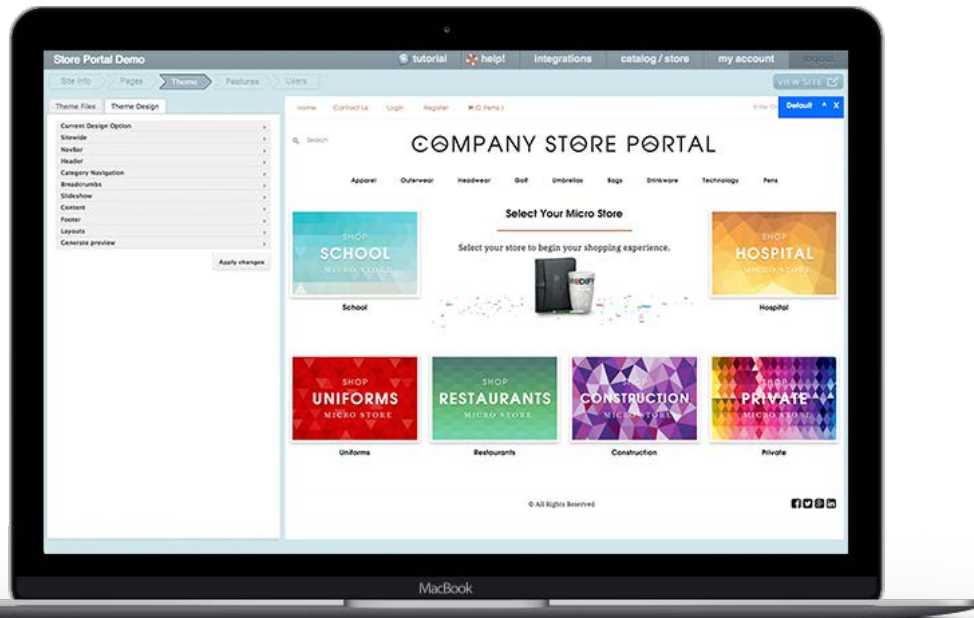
Store Portal Demo

tutorial help! integrations catalog / store my account logout

Site Info Pages Theme Features Users

VIEW SITE

Theme Files Theme Design

Current Design Option
Sitewide
NavBar
Header
Category Navigation
Breadcrumbs
Slideshow
Content
Footer
Layouts
Generate preview

Apply changes

Home Contact Us Login Register (0 items)

Default

Search

COMPANY STORE PORTAL

Apparel Outerwear Headwear Golf Umbrellas Bags Drinkware Technology Pens

Select Your Micro Store

Select your store to begin your shopping experience.

SHOP SCHOOL MICRO STORE

School

SHOP HOSPITAL MICRO STORE

Hospital

SHOP UNIFORMS MICRO STORE

Uniforms

SHOP RESTAURANTS MICRO STORE

Restaurants

SHOP CONSTRUCTION MICRO STORE

Construction

SHOP PRIVATE MICRO STORE

Private

© All Rights Reserved

MacBook